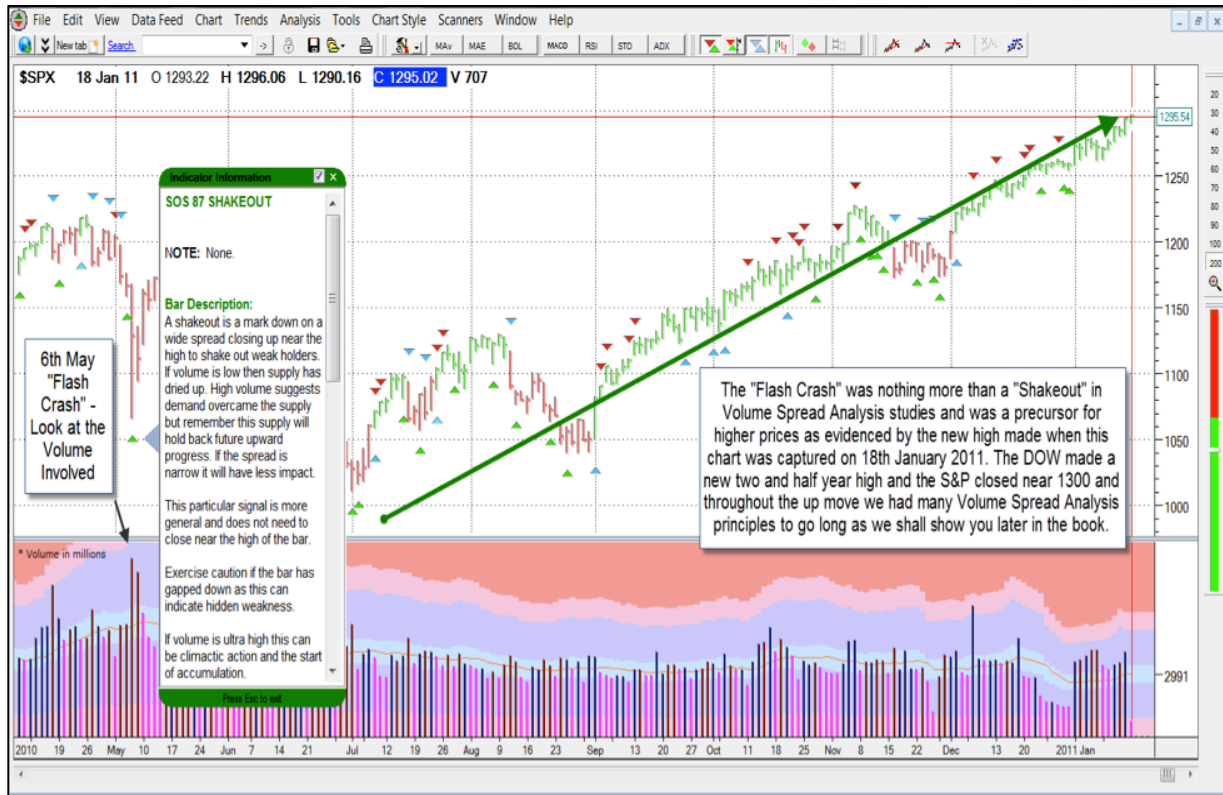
File Edit View Data Feed Chart Trends Analysis Tools Chart Style Scanners Window Help

New tab Search MAv MAE BOL MACD RSI STO ADX

$SPX 18 Jan 11 O 1293.22 H 1296.06 L 1290.16 C 1295.02 V 707

Indicator Information

SOS 87 SHAKEOUT

NOTE: None.

Bar Description:
A shakeout is a mark down on a wide spread closing up near the high to shake out weak holders. If volume is low then supply has dried up. High volume suggests demand overcame the supply but remember this supply will hold back future upward progress. If the spread is narrow it will have less impact.

This particular signal is more general and does not need to close near the high of the bar.

Exercise caution if the bar has gapped down as this can indicate hidden weakness.

If volume is ultra high this can be climactic action and the start of accumulation.

Press Esc to exit

6th May "Flash Crash" - Look at the Volume Involved

The "Flash Crash" was nothing more than a "Shakeout" in Volume Spread Analysis studies and was a precursor for higher prices as evidenced by the new high made when this chart was captured on 18th January 2011. The DOW made a new two and half year high and the S&P closed near 1300 and throughout the up move we had many Volume Spread Analysis principles to go long as we shall show you later in the book.

1295.54
1250
1200
1150
1100
1050
1000
2991

20 30 40 50 60 70 80 90 100 200

* Volume in millions

2010 19 26 May 10 17 24 Jun 7 14 21 Jul 12 19 26 Aug 16 23 Sep 13 20 27 Oct 18 25 Nov 8 15 22 Dec 13 20 2011 Jan